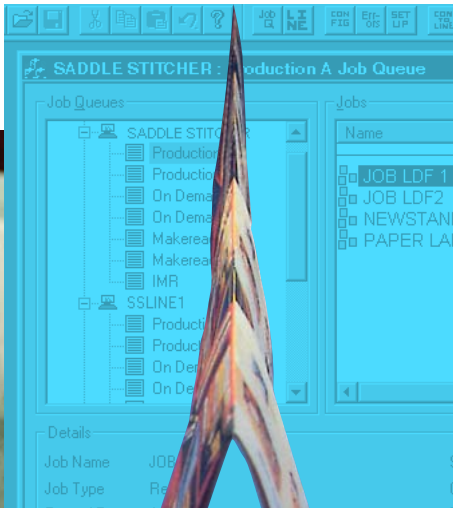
JOB Q LI NE CON FIG ER-OR SET UP CON TO LINE

SADDLE STITCHER : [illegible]roduction A Job Queue

Job Queues

SADDLE STITC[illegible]R
Production
Production
On Dema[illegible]
On Dema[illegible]
Makerea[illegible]
Makerea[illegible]
IMR
SSLINE1
Productio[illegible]
Productio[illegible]
On Dem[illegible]
On Dem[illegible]

Jobs

Name

JOB LDF 1
JOB LDF2
NEWSTAN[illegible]
PAPER LA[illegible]

Details

Job Name JOB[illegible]
Job Type Re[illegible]